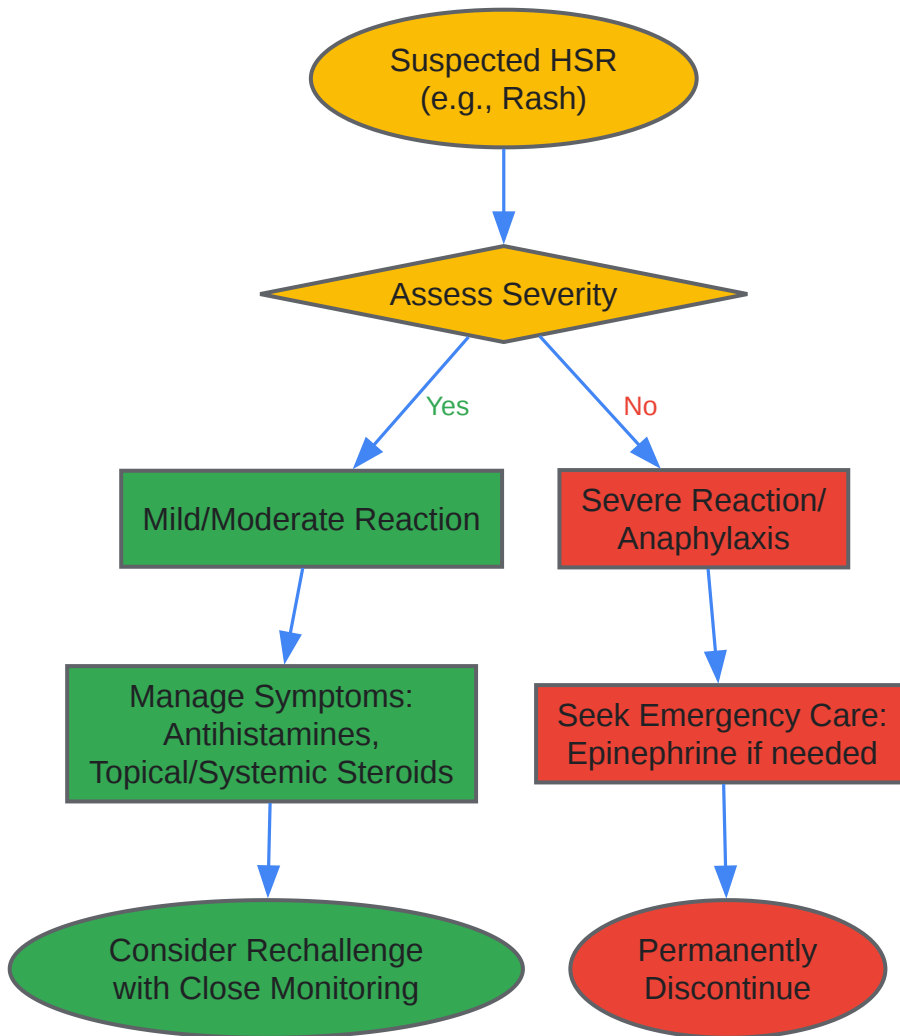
Suspected HSR
(e.g., Rash)

Assess Severity

Yes

No

Mild/Moderate Reaction

Severe Reaction/
Anaphylaxis

Manage Symptoms:
Antihistamines,
Topical/Systemic Steroids

Seek Emergency Care:
Epinephrine if needed

Consider Rechallenge
with Close Monitoring

Permanently
Discontinue